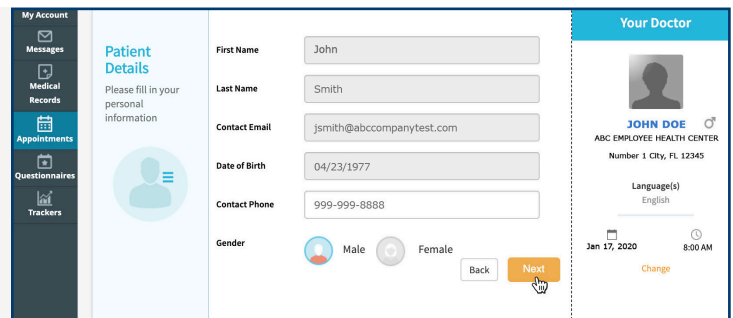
My Account
Messages
Medical Records
Appointments
Questionnaires
Trackers

Patient Details
Please fill in your personal information

First Name
John
Last Name
Smith
Contact Email
jsmith@abccompanytest.com
Date of Birth
04/23/1977
Contact Phone
999-999-8888
Gender
Male
Female
Back
Next

Your Doctor
JOHN DOE ♂
ABC EMPLOYEE HEALTH CENTER
Number 1 City, FL 12345
Language(s)
English
Jan 17, 2020
8:00 AM
Change